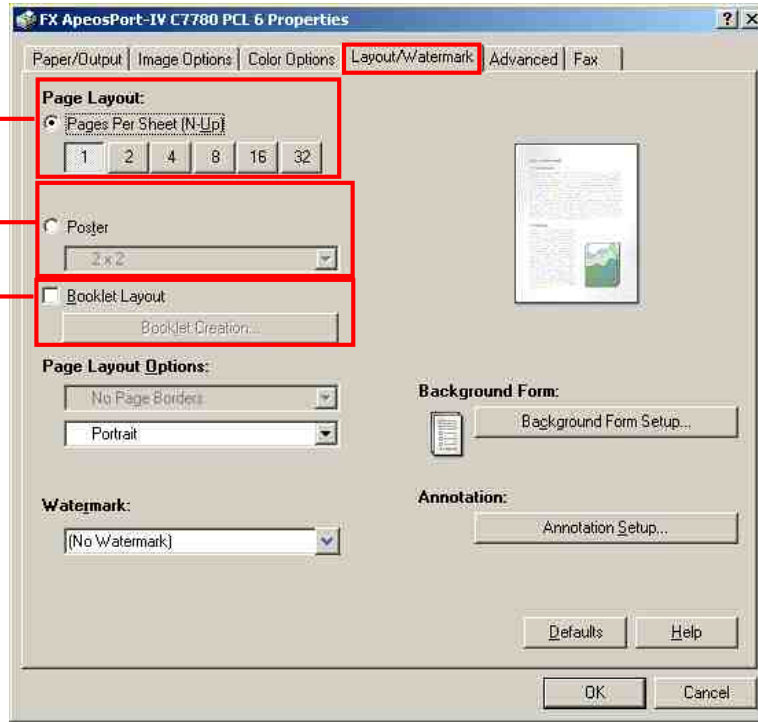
FX ApeosPort-IV C7780 PCL 6 Properties

? X

Paper/Output | Image Options | Color Options | Layout/Watermark | Advanced | Fax

Page Layout:
Pages Per Sheet (N-Up)
1 2 4 8 16 32

Poster
2 x 2

Booklet Layout
Booklet Creation...

Page Layout Options:
No Page Borders
Portrait

Background Form:
Background Form Setup...

Watermark:
(No Watermark)

Annotation:
Annotation Setup...

Defaults Help

OK Cancel